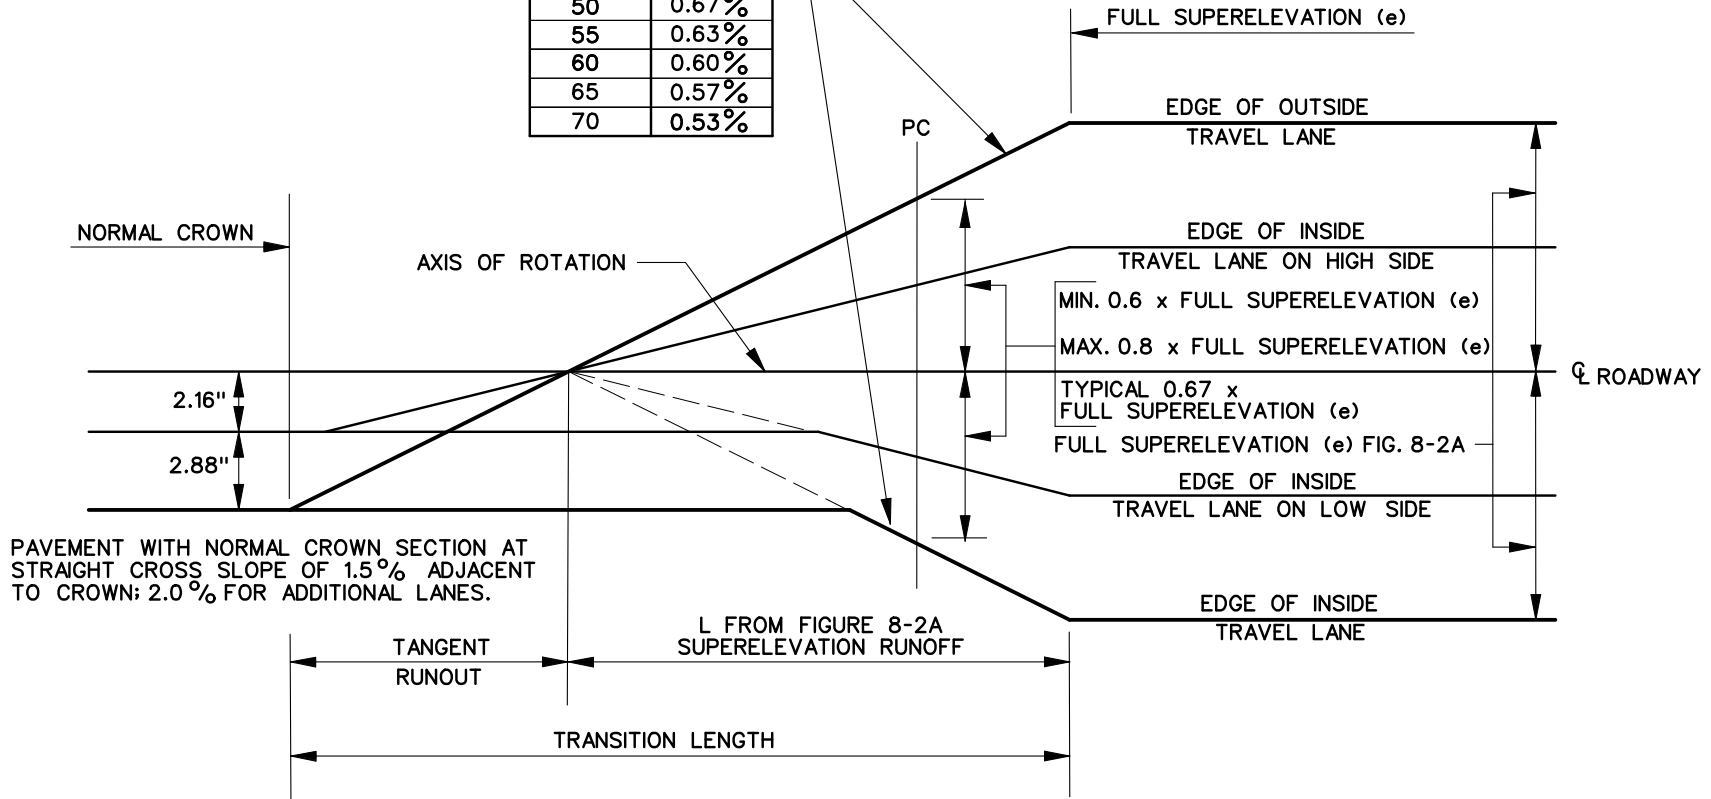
| 50 | 0.67% |
|---|---|
| 55 | 0.63% |
| 60 | 0.60% |
| 65 | 0.57% |
| 70 | 0.53% |

FULL SUPERELEVATION (e)

PC

EDGE OF OUTSIDE TRAVEL LANE

NORMAL CROWN

EDGE OF INSIDE TRAVEL LANE ON HIGH SIDE

AXIS OF ROTATION

MIN. 0.6 x FULL SUPERELEVATION (e)

MAX. 0.8 x FULL SUPERELEVATION (e)

℄ ROADWAY

2.16"

TYPICAL 0.67 x FULL SUPERELEVATION (e)

2.88"

FULL SUPERELEVATION (e) FIG. 8-2A

EDGE OF INSIDE TRAVEL LANE ON LOW SIDE

PAVEMENT WITH NORMAL CROWN SECTION AT STRAIGHT CROSS SLOPE OF 1.5% ADJACENT TO CROWN; 2.0% FOR ADDITIONAL LANES.

EDGE OF INSIDE TRAVEL LANE

TANGENT RUNOUT

L FROM FIGURE 8-2A SUPERELEVATION RUNOFF

TRANSITION LENGTH